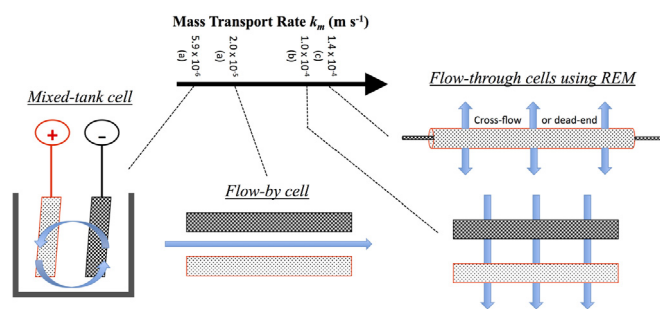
Mass Transport Rate $k_m$ (m s$^{-1}$)

(a) $5.9 \times 10^{-6}$
(a) $2.0 \times 10^{-5}$
(b) $1.0 \times 10^{-4}$
(c) $1.4 \times 10^{-4}$

Mixed-tank cell

+

-

Flow-by cell

Flow-through cells using REM

Cross-flow

or dead-end